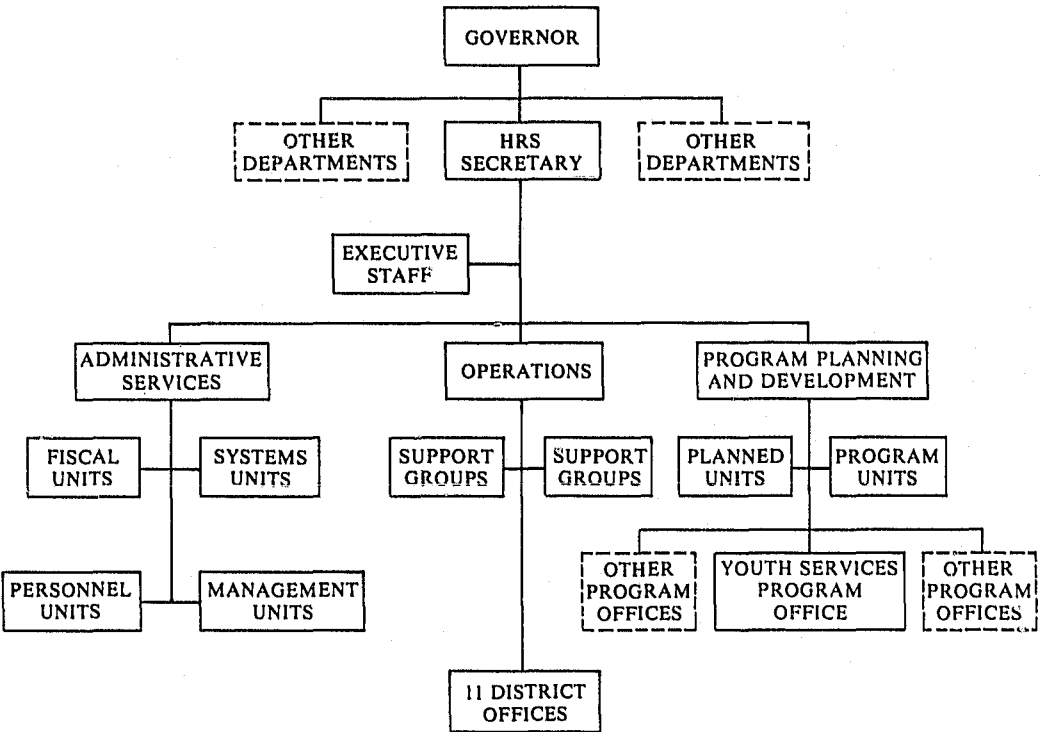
GOVERNOR

OTHER DEPARTMENTS

HRS SECRETARY

OTHER DEPARTMENTS

EXECUTIVE STAFF

ADMINISTRATIVE SERVICES

OPERATIONS

PROGRAM PLANNING AND DEVELOPMENT

FISCAL UNITS

SYSTEMS UNITS

SUPPORT GROUPS

SUPPORT GROUPS

PLANNED UNITS

PROGRAM UNITS

OTHER PROGRAM OFFICES

YOUTH SERVICES PROGRAM OFFICE

OTHER PROGRAM OFFICES

PERSONNEL UNITS

MANAGEMENT UNITS

11 DISTRICT OFFICES